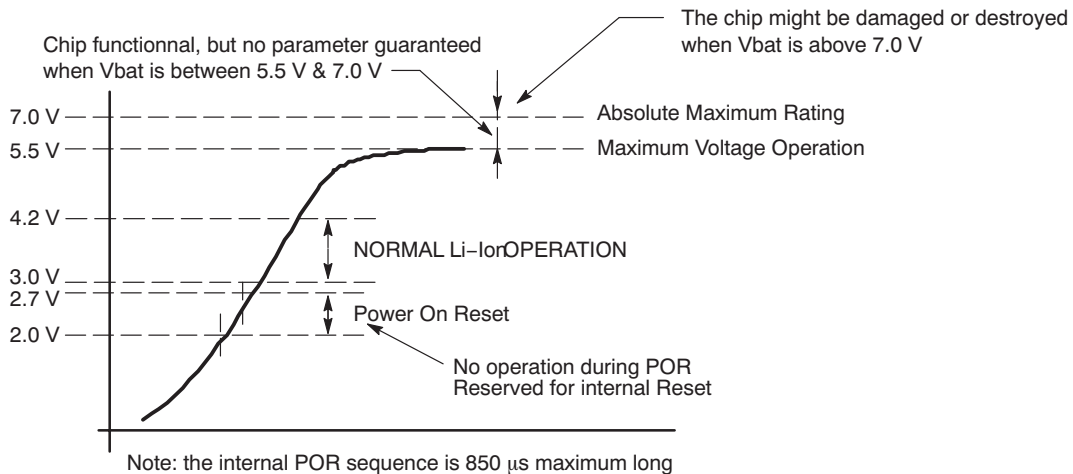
The chip might be damaged or destroyed when Vbat is above 7.0 V

Chip functionnal, but no parameter guaranteed when Vbat is between 5.5 V & 7.0 V

7.0 V

Absolute Maximum Rating

5.5 V

Maximum Voltage Operation

4.2 V

NORMAL Li−IonOPERATION

3.0 V

2.7 V

Power On Reset

2.0 V

No operation during POR Reserved for internal Reset

Note: the internal POR sequence is 850 $\mu$s maximum long